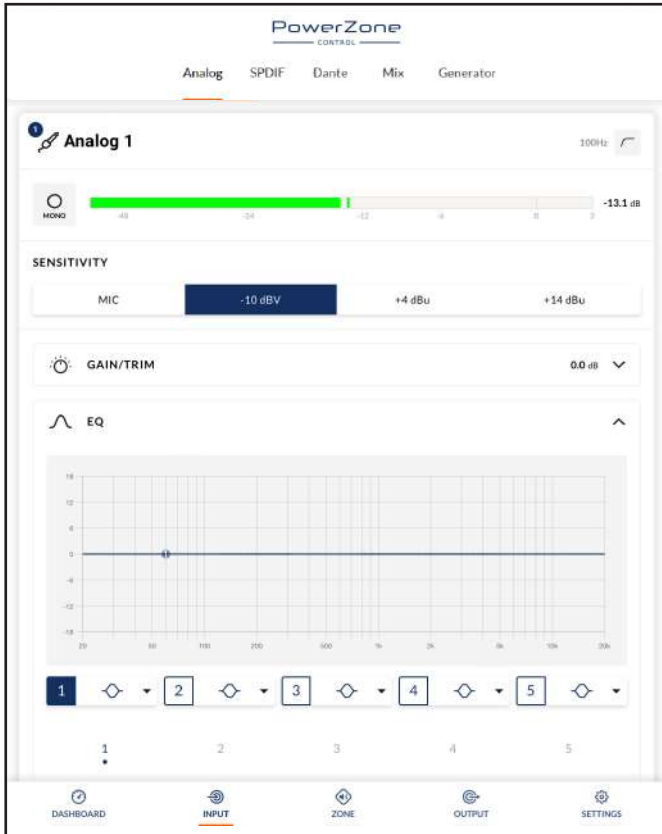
PowerZone
CONTROL

Analog SPDIF Dante Mix Generator

1 Analog 1

100Hz

MONO

-48 -24 -12 -6 0 3

-13.1 dB

SENSITIVITY

MIC
-10 dBV
+4 dBu
+14 dBu

GAIN/TRIM
0.0 dB

EQ

18
12
6
0
-6
-12
-18

20 50 100 200 500 1k 2k 5k 10k 20k

1 2 3 4 5

1 2 3 4 5

DASHBOARD
INPUT
ZONE
OUTPUT
SETTINGS